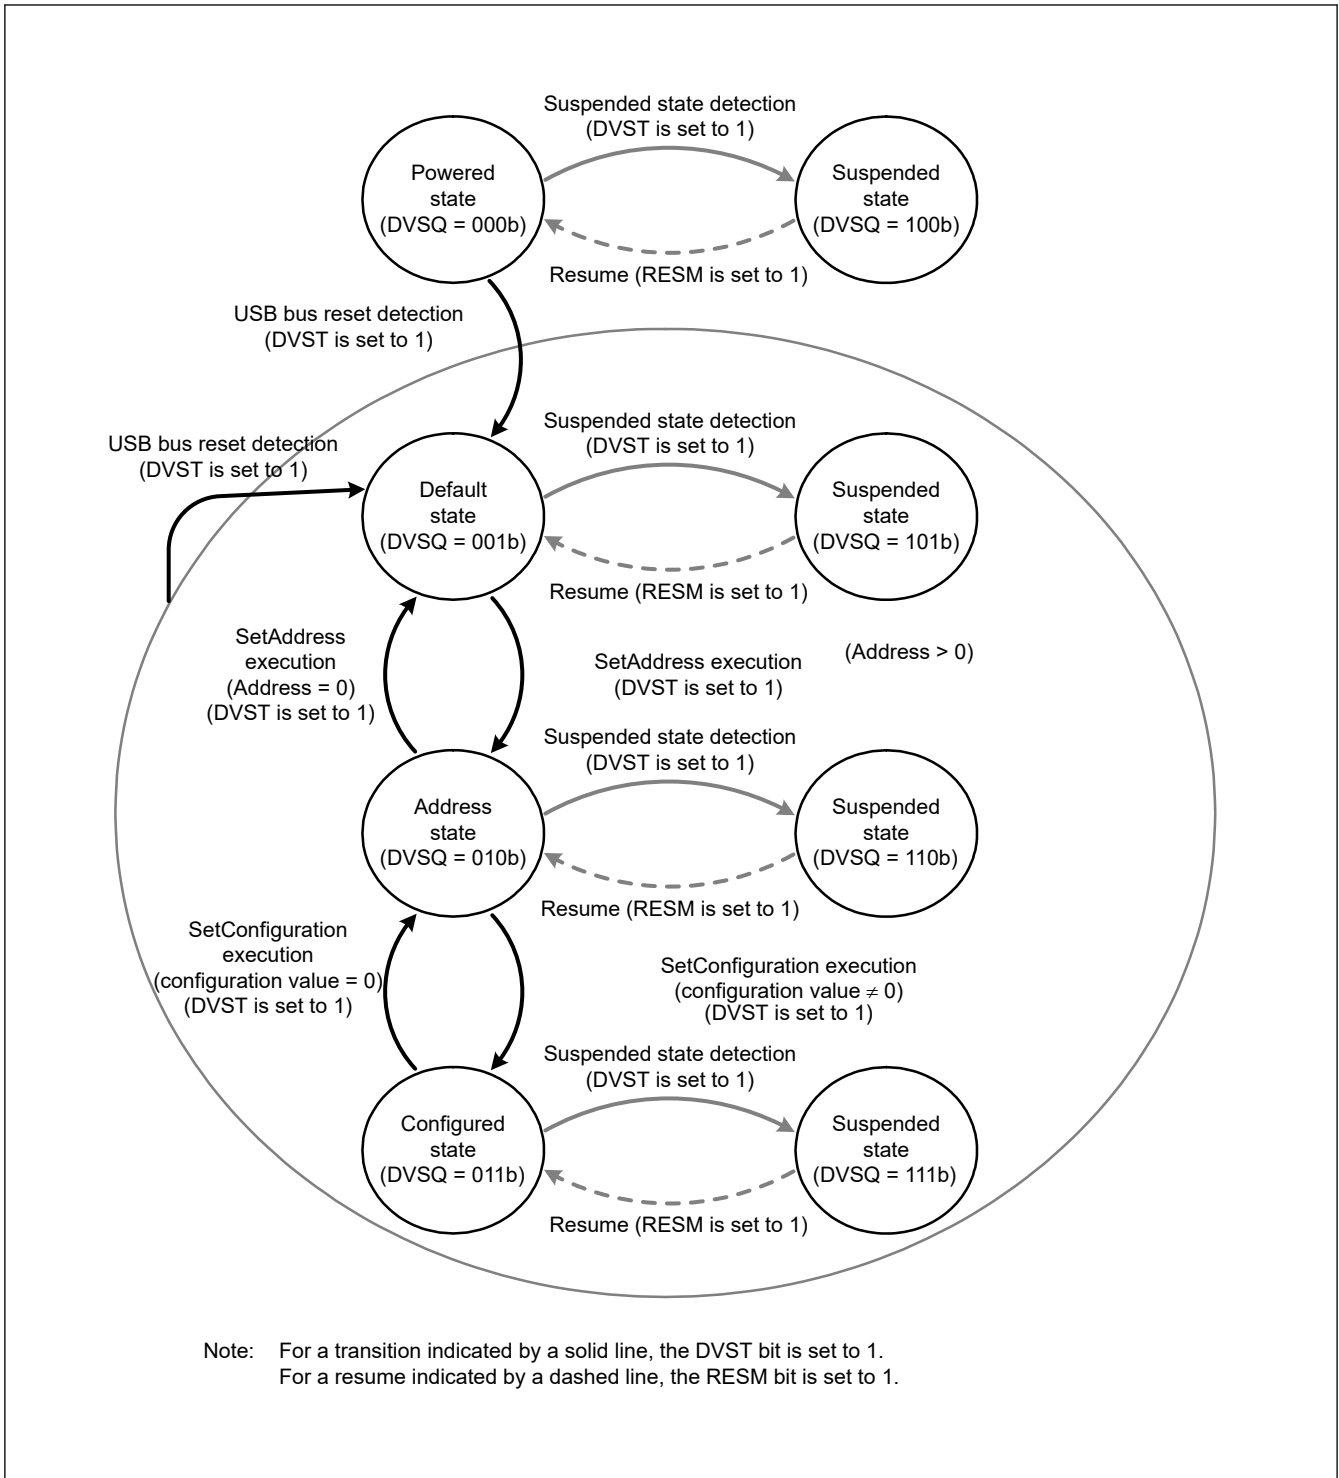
Suspended state detection
(DVST is set to 1)

Powered
state
(DVSQ = 000b)

Suspended
state
(DVSQ = 100b)

Resume (RESM is set to 1)

USB bus reset detection
(DVST is set to 1)

Suspended state detection
(DVST is set to 1)

USB bus reset detection
(DVST is set to 1)

Default
state
(DVSQ = 001b)

Suspended
state
(DVSQ = 101b)

Resume (RESM is set to 1)

SetAddress
execution
(Address = 0)
(DVST is set to 1)

SetAddress execution
(DVST is set to 1)

(Address > 0)

Suspended state detection
(DVST is set to 1)

Address
state
(DVSQ = 010b)

Suspended
state
(DVSQ = 110b)

Resume (RESM is set to 1)

SetConfiguration
execution
(configuration value = 0)
(DVST is set to 1)

SetConfiguration execution
(configuration value $\neq$ 0)
(DVST is set to 1)

Suspended state detection
(DVST is set to 1)

Configured
state
(DVSQ = 011b)

Suspended
state
(DVSQ = 111b)

Resume (RESM is set to 1)

Note: For a transition indicated by a solid line, the DVST bit is set to 1.
For a resume indicated by a dashed line, the RESM bit is set to 1.